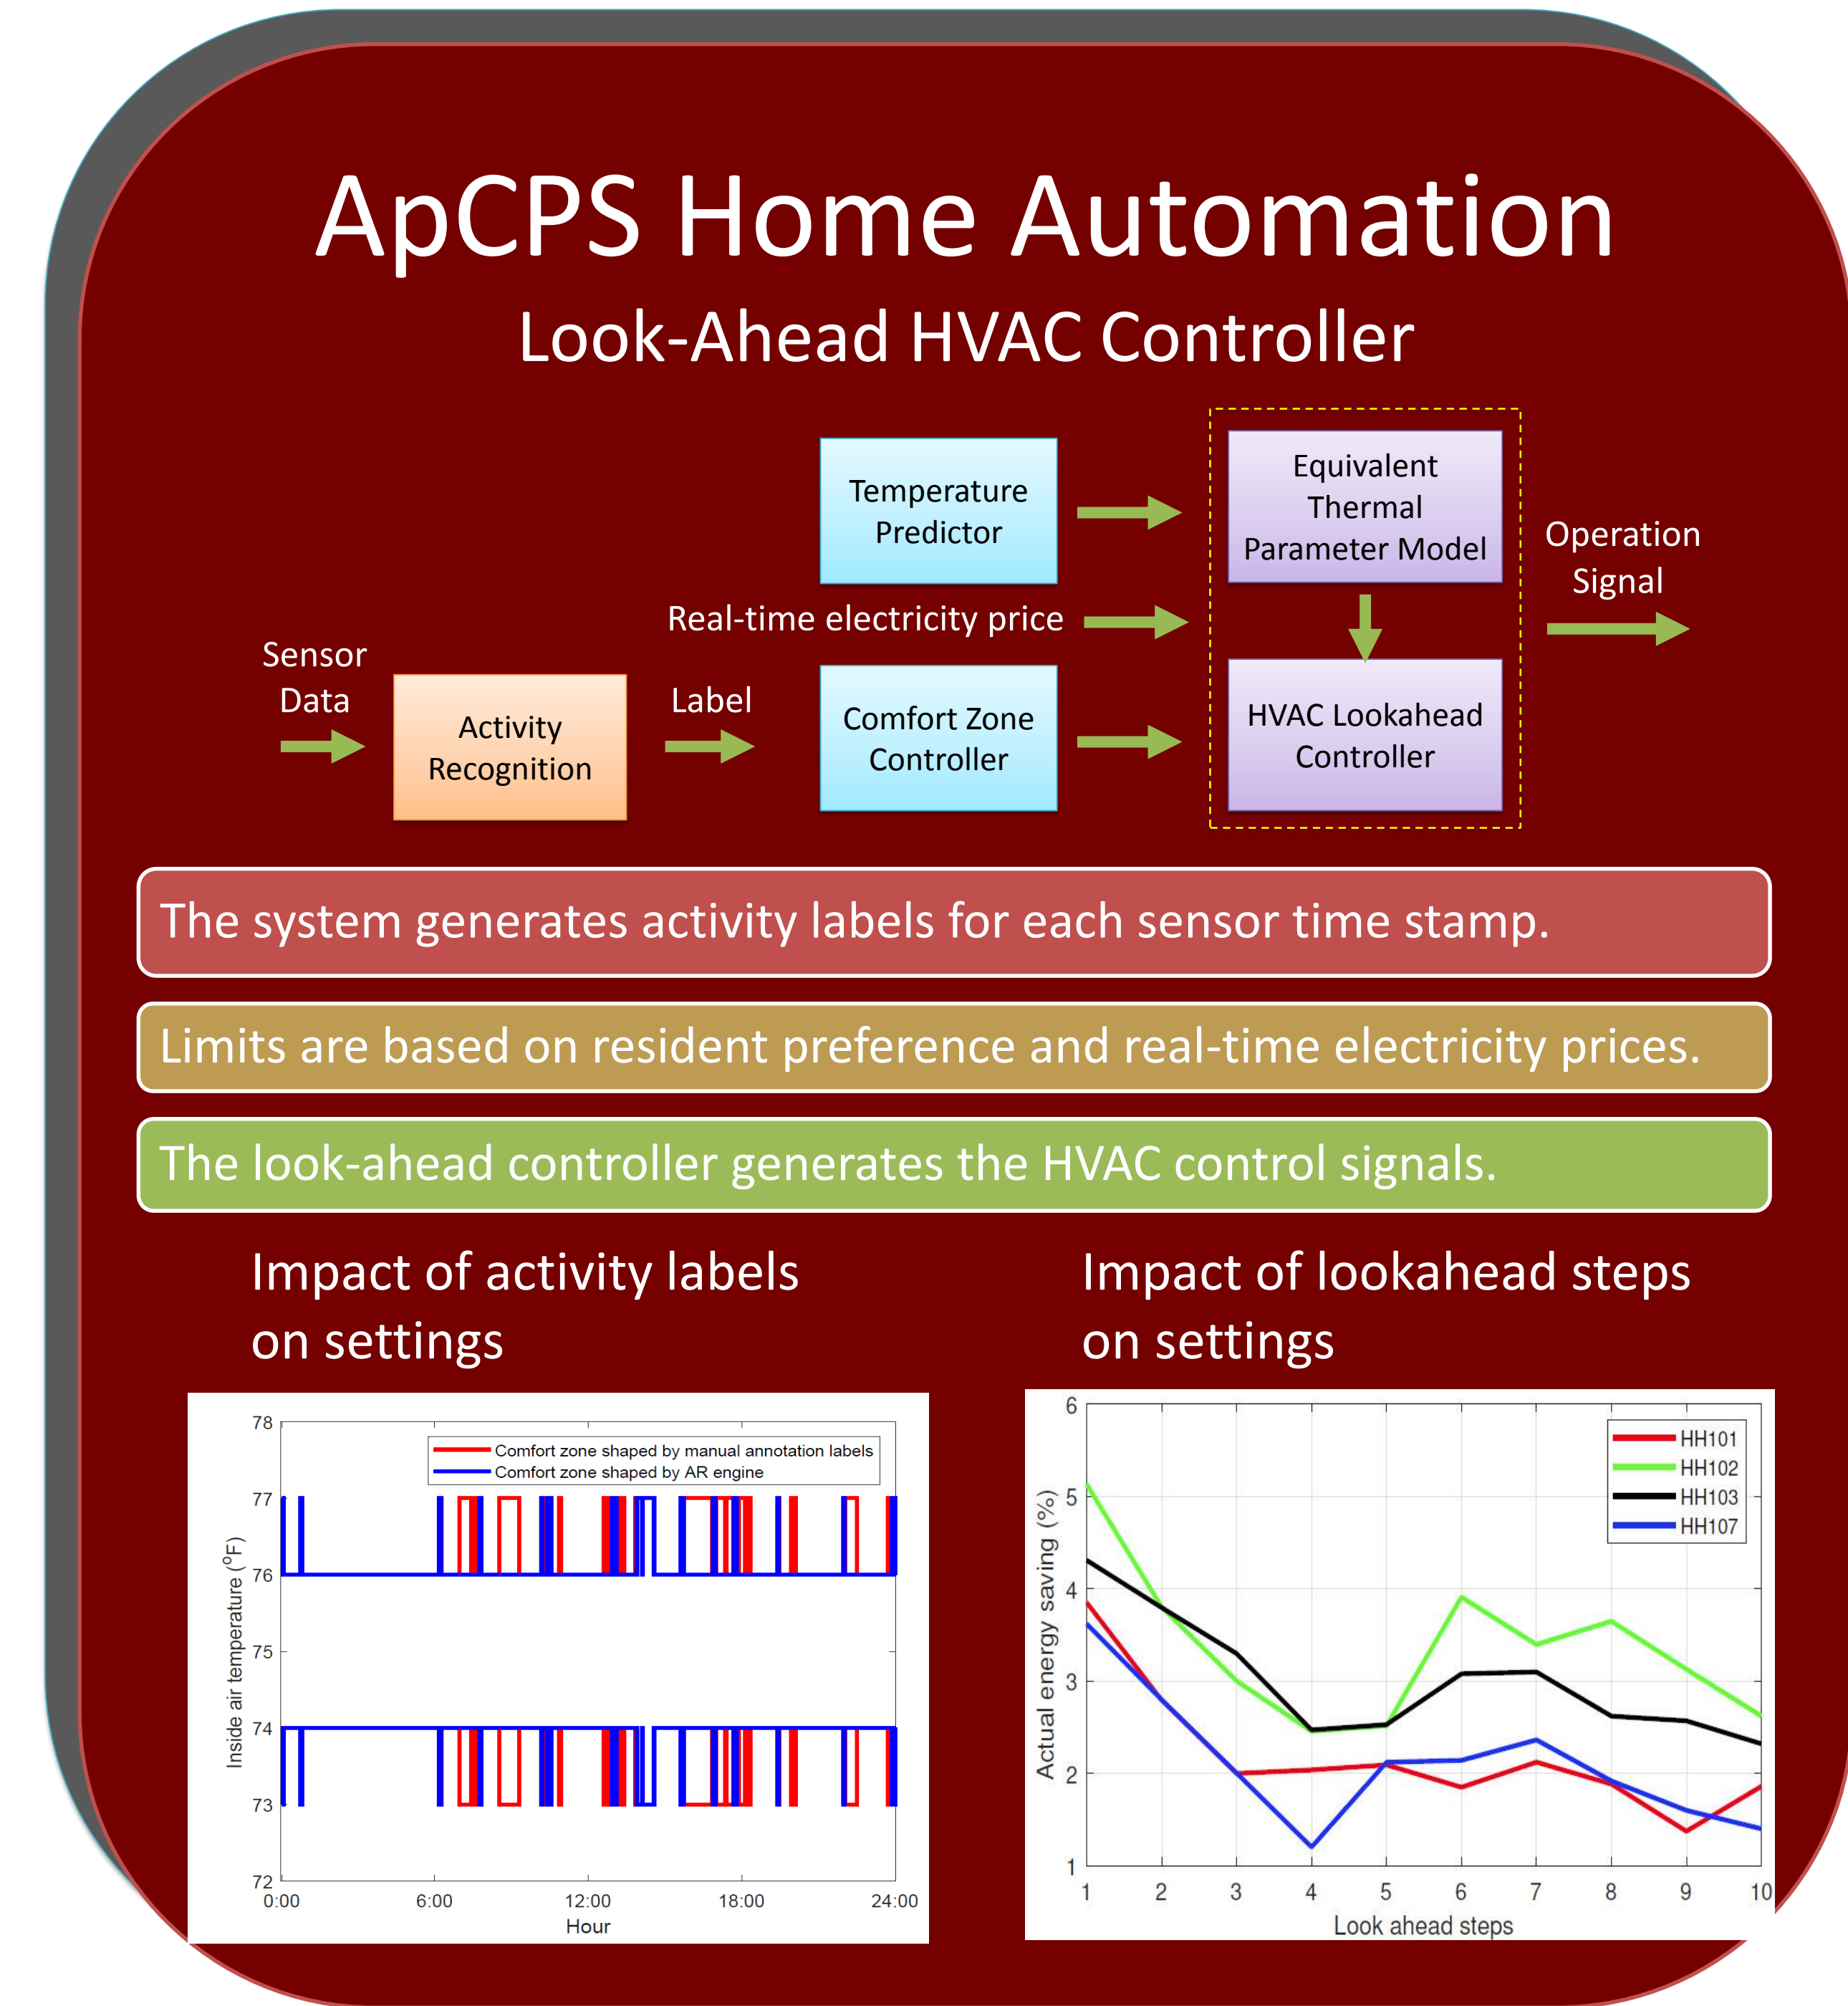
ApCPS Home Automation

Look-Ahead HVAC Controller

Temperature Predictor

Equivalent Thermal Parameter Model

Operation Signal

Real-time electricity price

Sensor Data

Activity Recognition

Label

Comfort Zone Controller

HVAC Lookahead Controller

The system generates activity labels for each sensor time stamp.

Limits are based on resident preference and real-time electricity prices.

The look-ahead controller generates the HVAC control signals.

Impact of activity labels on settings

Impact of lookahead steps on settings

Comfort zone shaped by manual annotation labels
Comfort zone shaped by AR engine

Inside air temperature (°F)

78
77
76
75
74
73
72

0:00
6:00
12:00
18:00
24:00

Hour

HH101
HH102
HH103
HH107

Actual energy saving (%)

6
5
4
3
2
1

1
2
3
4
5
6
7
8
9
10

Look ahead steps